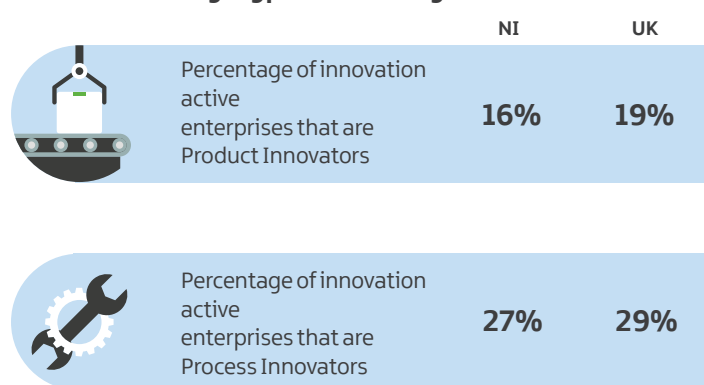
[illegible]

| | NI | UK |
|---|---|---|
| Percentage of innovation active enterprises that are Product Innovators | 16% | 19% |
| Percentage of innovation active enterprises that are Process Innovators | 27% | 29% |